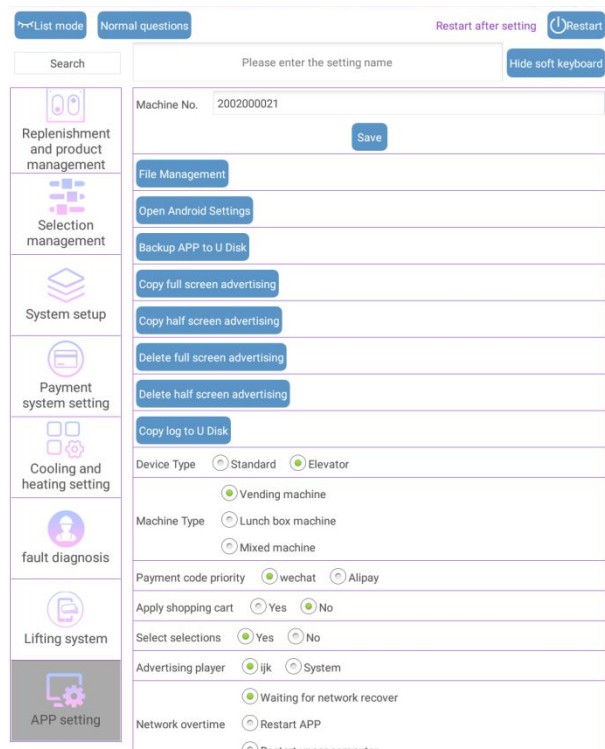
List mode Normal questions Restart after setting Restart

Search

Please enter the setting name

Hide soft keyboard

Replenishment and product management

Selection management

System setup

Payment system setting

Cooling and heating setting

fault diagnosis

Lifting system

APP setting

Machine No. 2002000021

Save

File Management

Open Android Settings

Backup APP to U Disk

Copy full screen advertising

Copy half screen advertising

Delete full screen advertising

Delete half screen advertising

Copy log to U Disk

Device Type Standard Elevator

Machine Type Vending machine Lunch box machine Mixed machine

Payment code priority wechat Alipay

Apply shopping cart Yes No

Select selections Yes No

Advertising player ijk System

Network overtime Waiting for network recover Restart APP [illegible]